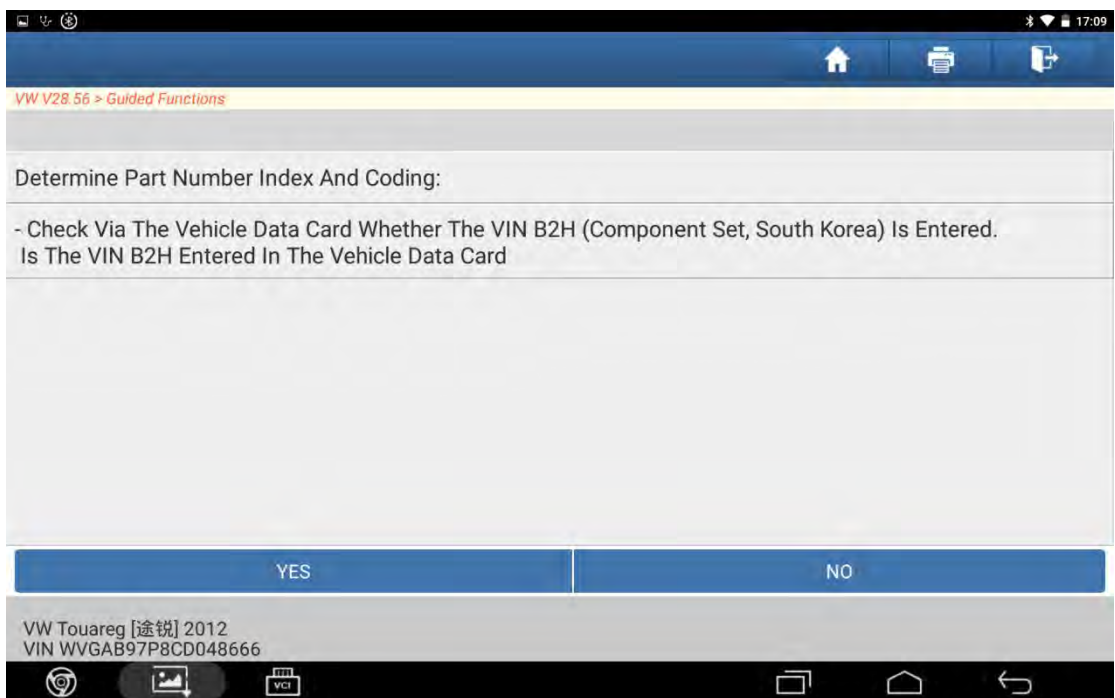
17:09

VW V28.56 > Guided Functions

Determine Part Number Index And Coding:

- Check Via The Vehicle Data Card Whether The VIN B2H (Component Set, South Korea) Is Entered.
Is The VIN B2H Entered In The Vehicle Data Card

YES

NO

VW Touareg [途锐] 2012
VIN WVGAB97P8CD048666

VCI